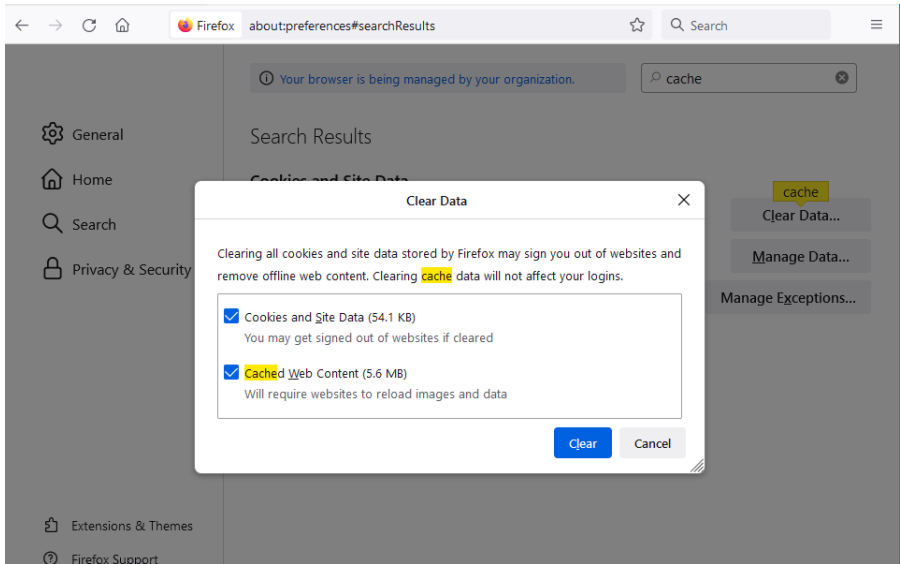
Firefox about:preferences#searchResults

Search

Your browser is being managed by your organization.

cache

General

Home

Search

Privacy & Security

Search Results

Cookies and Site Data

cache

Clear Data...

Manage Data...

Manage Exceptions...

Clear Data

Clearing all cookies and site data stored by Firefox may sign you out of websites and remove offline web content. Clearing cache data will not affect your logins.

Cookies and Site Data (54.1 KB)
You may get signed out of websites if cleared

Cached Web Content (5.6 MB)
Will require websites to reload images and data

Clear

Cancel

Extensions & Themes

Firefox Support